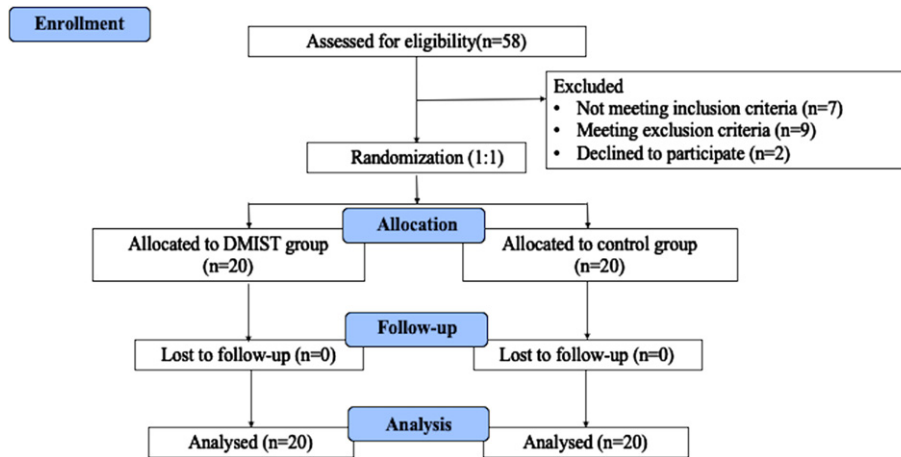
Enrollment

Assessed for eligibility(n=58)

Excluded
• Not meeting inclusion criteria (n=7)
• Meeting exclusion criteria (n=9)
• Declined to participate (n=2)

Randomization (1:1)

Allocation

Allocated to DMIST group (n=20)

Allocated to control group (n=20)

Follow-up

Lost to follow-up (n=0)

Lost to follow-up (n=0)

Analysis

Analysed (n=20)

Analysed (n=20)